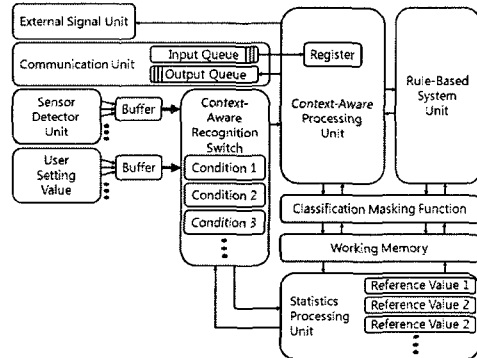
External Signal Unit

Communication Unit

Input Queue

Output Queue

Register

Context-Aware Processing Unit

Rule-Based System Unit

Sensor Detector Unit

Buffer

User Setting Value

Buffer

Context-Aware Recognition Switch

Condition 1

Condition 2

Condition 3

Classification Masking Function

Working Memory

Statistics Processing Unit

Reference Value 1

Reference Value 2

Reference Value 2